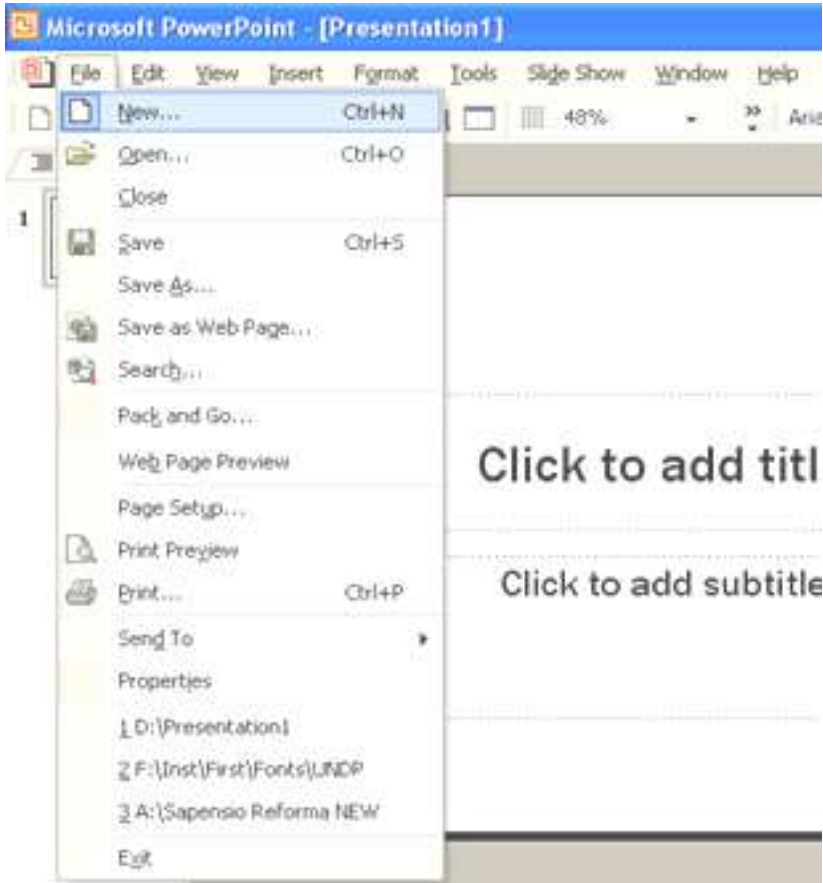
Microsoft PowerPoint - [Presentation1]

File Edit View Insert Format Tools Slide Show Window Help

48%

Aria

1

New... Ctrl+N
Open... Ctrl+O
Close
Save Ctrl+S
Save As...
Save as Web Page...
Search...
Pack and Go...
Web Page Preview
Page Setup...
Print Preview
Print... Ctrl+P
Send To
Properties
1 D:\Presentation1
2 F:\Inst\First\Fonts\UNDP
3 A:\Sapensio Reforma NEW
Exit

Click to add titl

Click to add subtitle